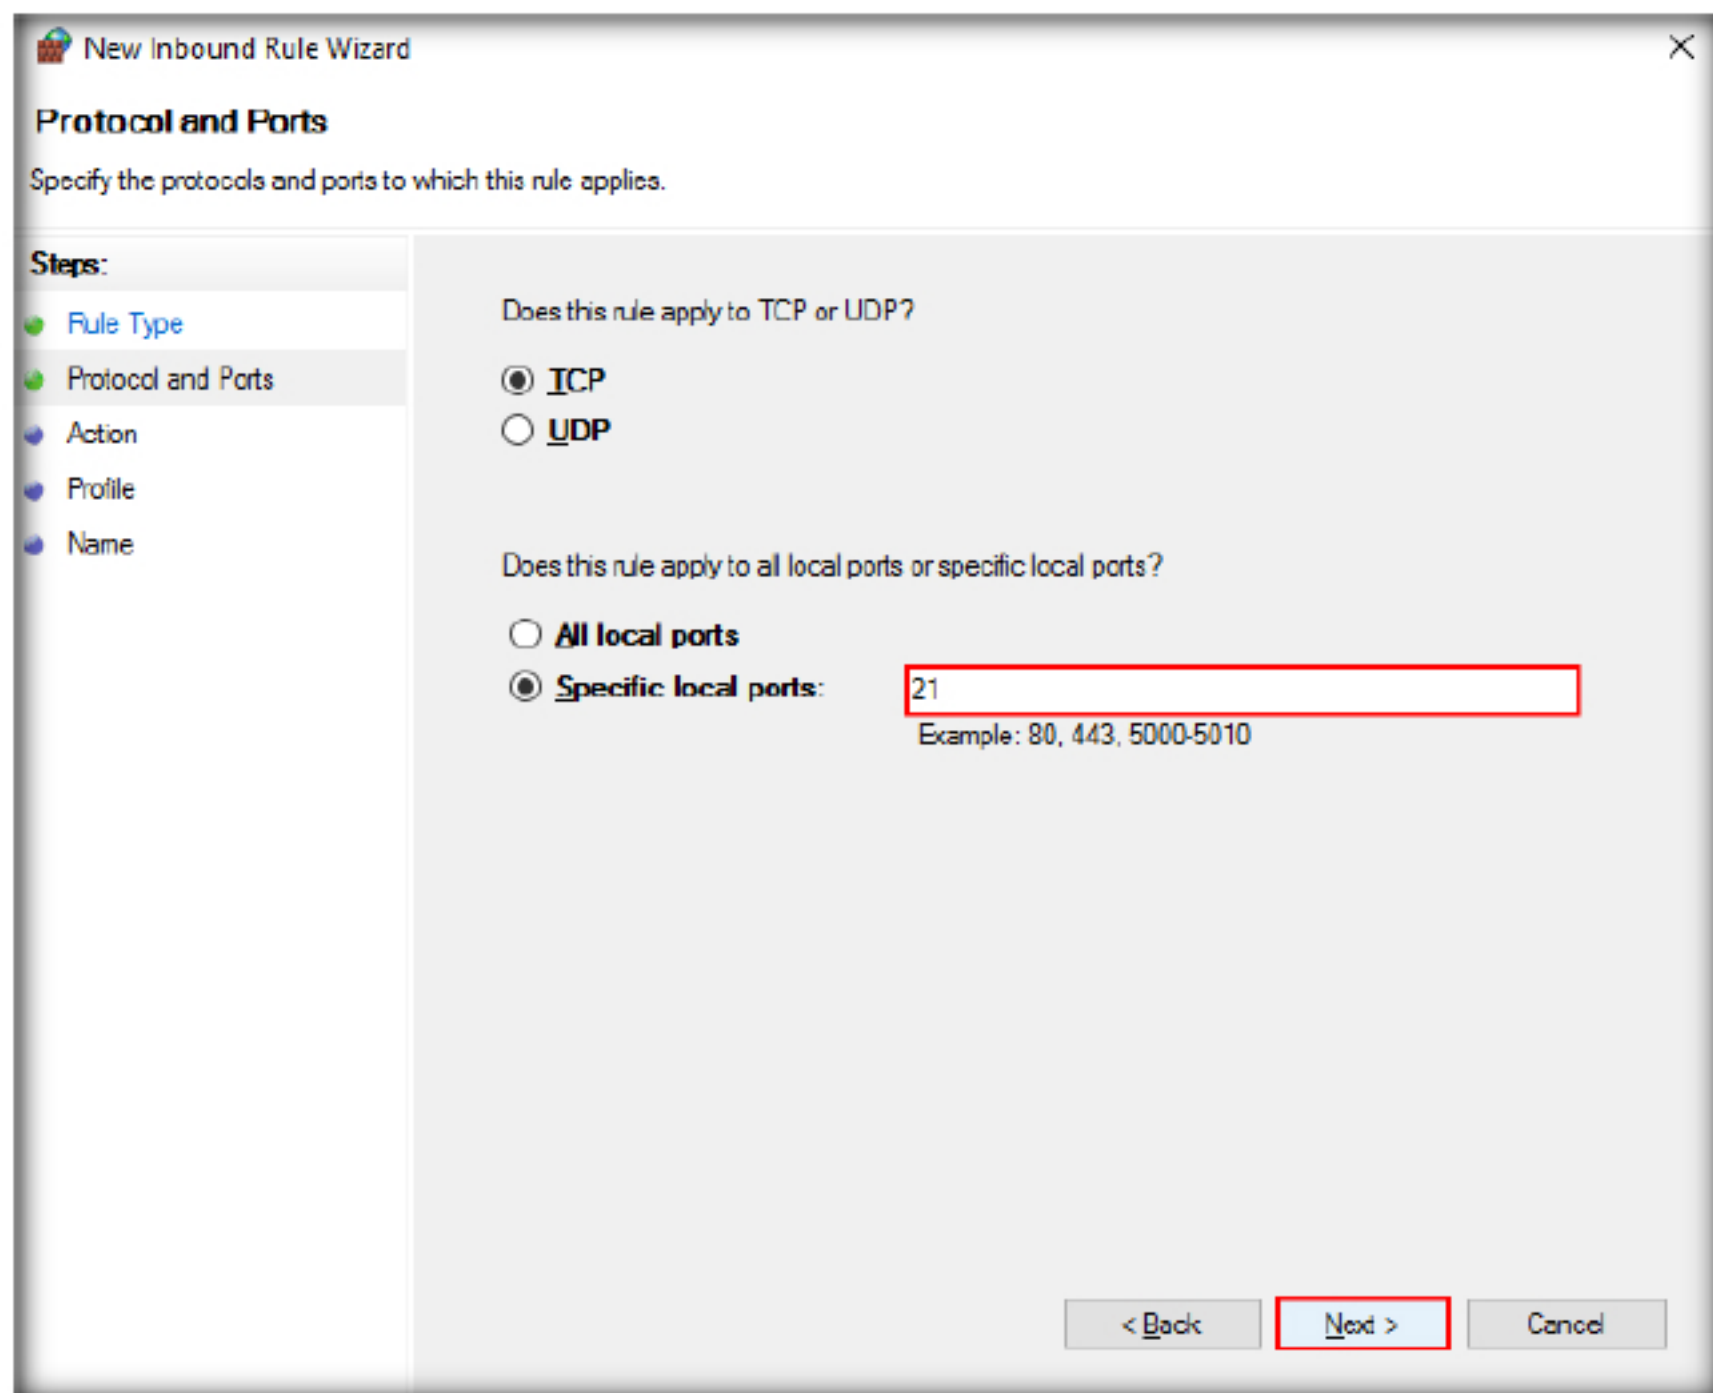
New Inbound Rule Wizard

Protocol and Ports

Specify the protocols and ports to which this rule applies.

Steps:
Rule Type
Protocol and Ports
Action
Profile
Name

Does this rule apply to TCP or UDP?

TCP
UDP

Does this rule apply to all local ports or specific local ports?

All local ports
Specific local ports: 21
Example: 80, 443, 5000-5010

< Back
Next >
Cancel